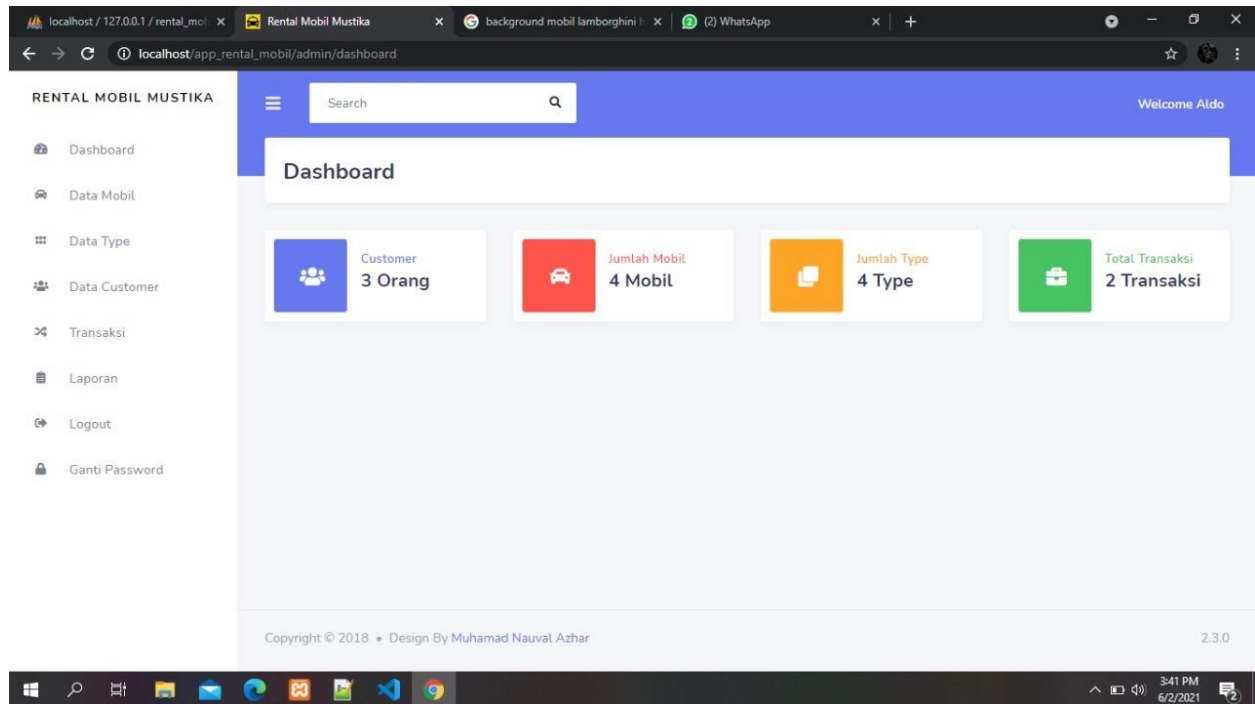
localhost / 127.0.0.1 / rental_mol ×
Rental Mobil Mustika ×
background mobil lamborghini h ×
(2) WhatsApp ×
+

localhost/app_rental_mobil/admin/dashboard

RENTAL MOBIL MUSTIKA

Search

Welcome Aldo

Dashboard
Data Mobil
Data Type
Data Customer
Transaksi
Laporan
Logout
Ganti Password

Dashboard

Customer
3 Orang

Jumlah Mobil
4 Mobil

Jumlah Type
4 Type

Total Transaksi
2 Transaksi

Copyright © 2018 • Design By Muhamad Nauval Azhar

2.3.0

3:41 PM
6/2/2021